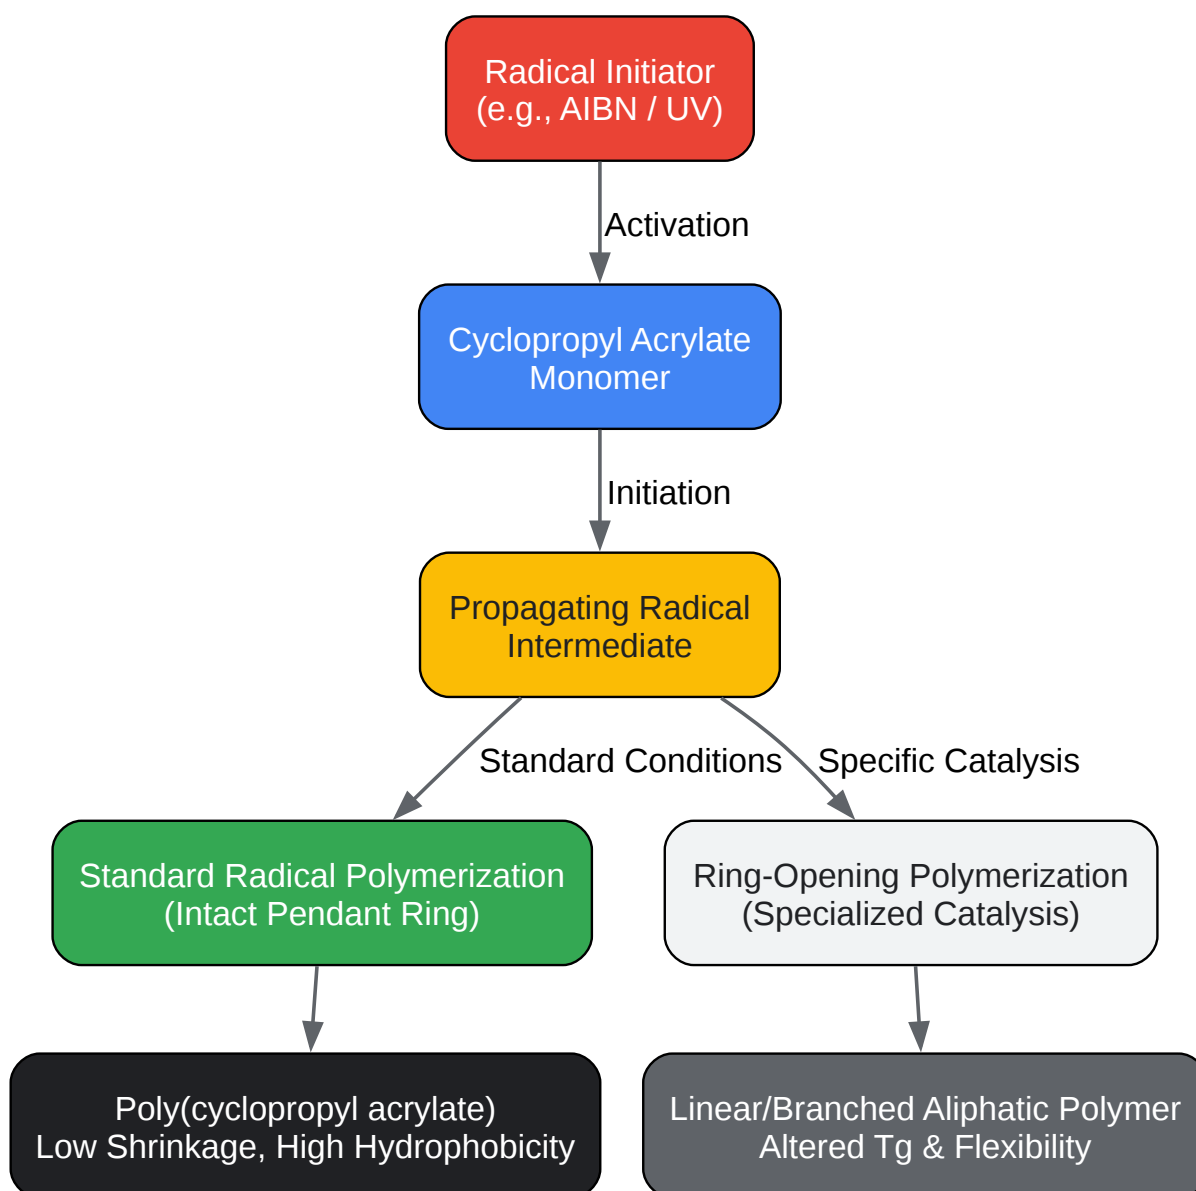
Radical Initiator
(e.g., AIBN / UV)

Activation

Cyclopropyl Acrylate
Monomer

Initiation

Propagating Radical
Intermediate

Standard Conditions

Specific Catalysis

Standard Radical Polymerization
(Intact Pendant Ring)

Ring-Opening Polymerization
(Specialized Catalysis)

Poly(cyclopropyl acrylate)
Low Shrinkage, High Hydrophobicity

Linear/Branched Aliphatic Polymer
Altered Tg & Flexibility